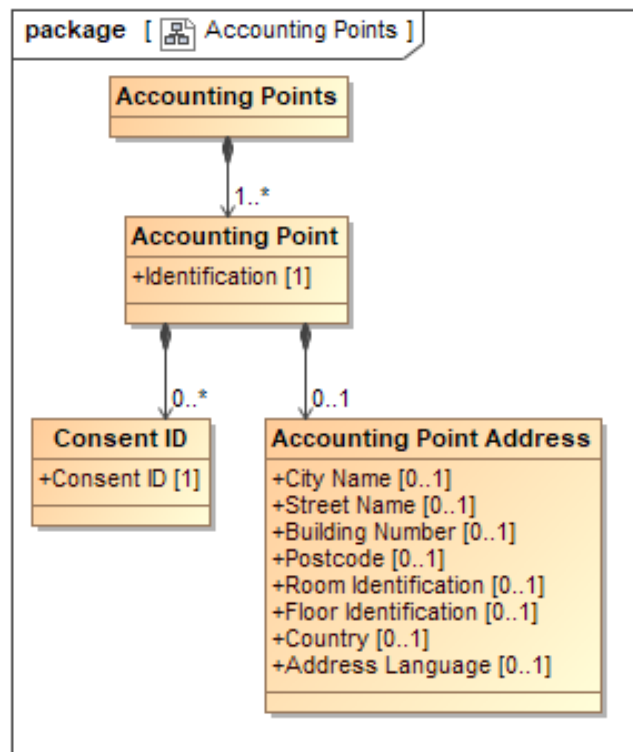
package [ Accounting Points ]

Accounting Points

1..*

Accounting Point
+Identification [1]

0..*

0..1

Consent ID
+Consent ID [1]

Accounting Point Address
+City Name [0..1]
+Street Name [0..1]
+Building Number [0..1]
+Postcode [0..1]
+Room Identification [0..1]
+Floor Identification [0..1]
+Country [0..1]
+Address Language [0..1]